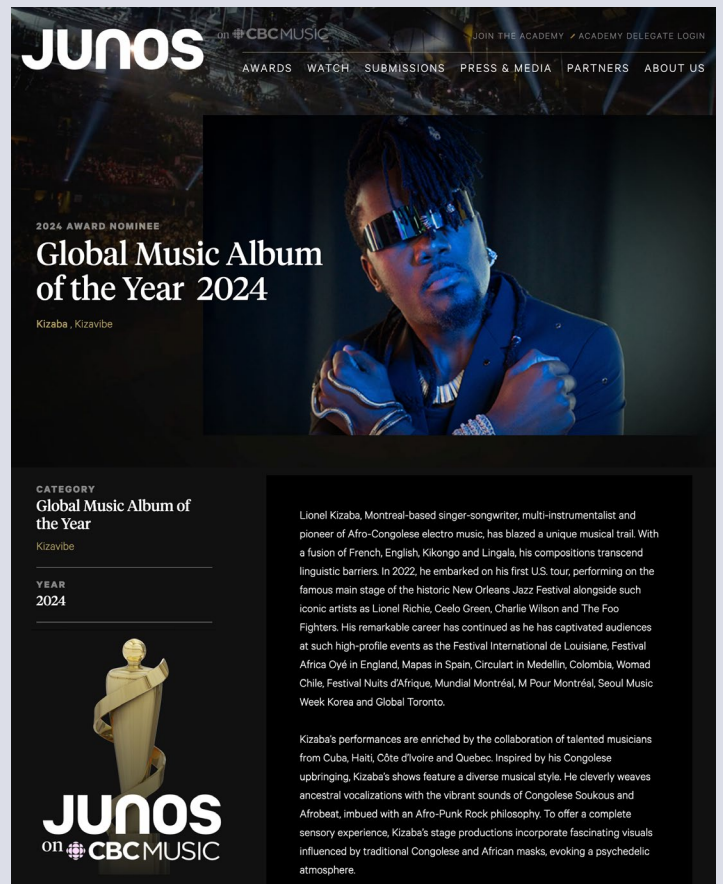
JUNOS on CBC MUSIC

JOIN THE ACADEMY ↗ ACADEMY DELEGATE LOGIN

AWARDS WATCH SUBMISSIONS PRESS & MEDIA PARTNERS ABOUT US

2024 AWARD NOMINEE

Global Music Album of the Year 2024

Kizaba , Kizavibe

CATEGORY
Global Music Album of the Year
Kizavibe

YEAR
2024

JUNOS on CBC MUSIC

Lionel Kizaba, Montreal-based singer-songwriter, multi-instrumentalist and pioneer of Afro-Congolese electro music, has blazed a unique musical trail. With a fusion of French, English, Kikongo and Lingala, his compositions transcend linguistic barriers. In 2022, he embarked on his first U.S. tour, performing on the famous main stage of the historic New Orleans Jazz Festival alongside such iconic artists as Lionel Richie, Ceelo Green, Charlie Wilson and The Foo Fighters. His remarkable career has continued as he has captivated audiences at such high-profile events as the Festival International de Louisiane, Festival Africa Oyé in England, Mapas in Spain, Circulart in Medellin, Colombia, Womad Chile, Festival Nuits d'Afrique, Mundial Montréal, M Pour Montréal, Seoul Music Week Korea and Global Toronto.

Kizaba's performances are enriched by the collaboration of talented musicians from Cuba, Haiti, Côte d'Ivoire and Quebec. Inspired by his Congolese upbringing, Kizaba's shows feature a diverse musical style. He cleverly weaves ancestral vocalizations with the vibrant sounds of Congolese Soukous and Afrobeat, imbued with an Afro-Punk Rock philosophy. To offer a complete sensory experience, Kizaba's stage productions incorporate fascinating visuals influenced by traditional Congolese and African masks, evoking a psychedelic atmosphere.